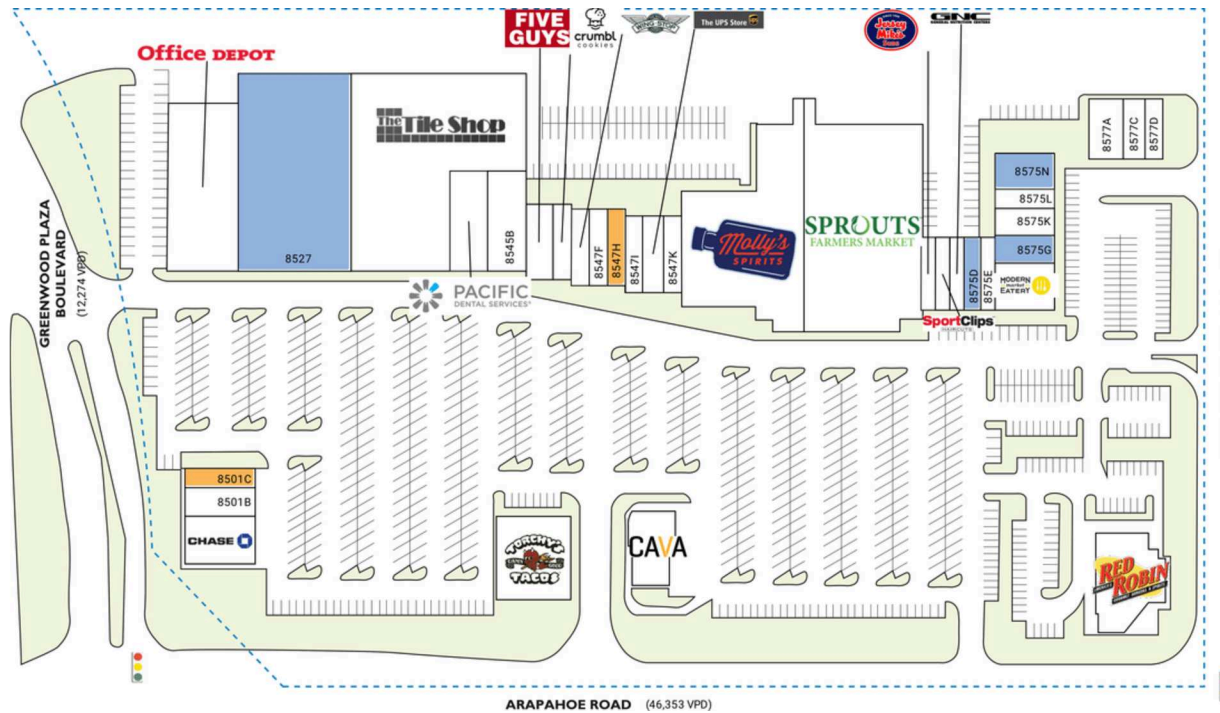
FIVE GUYS
crumbl cookies
WINGSTOP
The UPS Store
Jersey Mike's Subs
GNC
Office DEPOT
The Tile Shop
8577A
8577C
8577D
8575N
8575L
8575K
8575G
8527
8545B
8547F
8547H
8547I
8547K
Molly's SPIRITS
SPROUTS FARMERS MARKET
8575D
8575E
MODERN market EATERY
GREENWOOD PLAZA BOULEVARD (12,274 VPD)
PACIFIC DENTAL SERVICES
SportClips HAIRCUTS
8501C
8501B
CHASE
TORCHY'S TACOS
CAVA
RED ROBIN
ARAPAHOE ROAD (46,353 VPD)